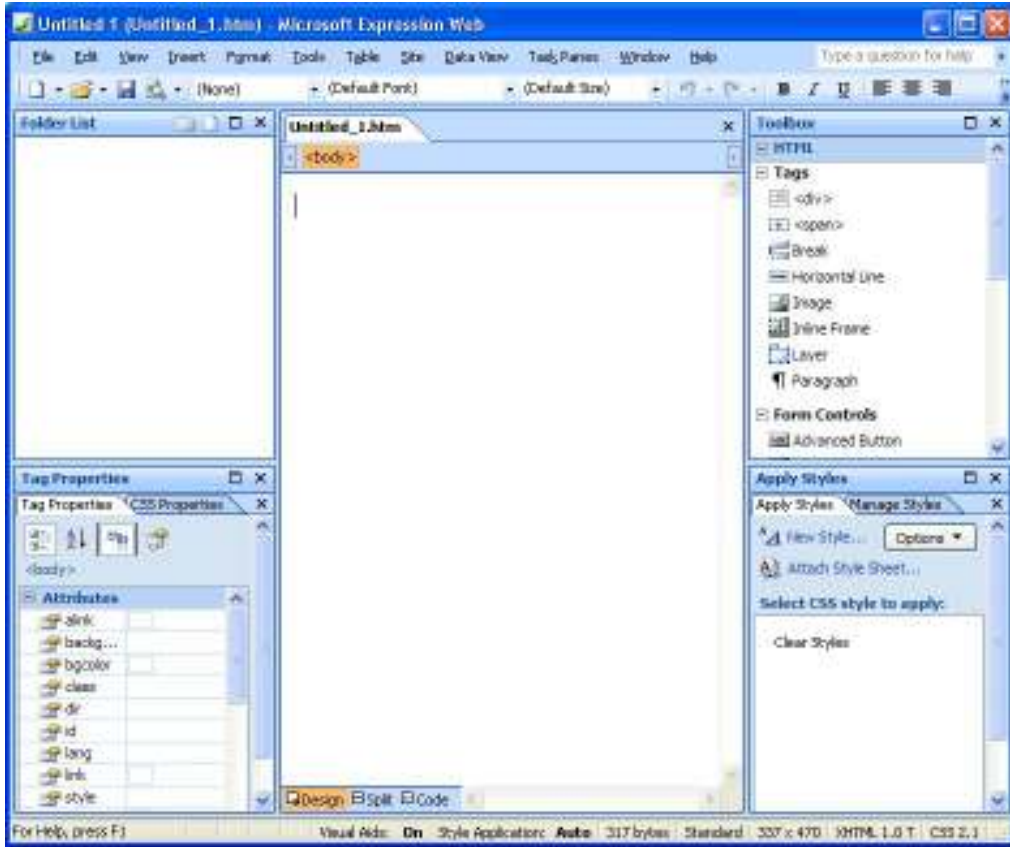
Untitled 1 (Untitled_1.htm) - Microsoft Expression Web

File Edit View Insert Format Tools Table Site Data View Task Panes Window Help

Type a question for help

(None) (Default Font) (Default Size)

B I U

Folder List

Untitled_1.htm

<body>

Toolbox

HTML

Tags

<div>

<span>

Break

Horizontal Line

Image

Inline Frame

Layer

Paragraph

Form Controls

Advanced Button

Tag Properties

Tag Properties CSS Properties

<body>

Attributes

alink

backg...

bgcolor

class

dir

id

lang

link

style

Design Split Code

Apply Styles

Apply Styles Manage Styles

New Style... Options

Attach Style Sheet...

Select CSS style to apply:

Clear Styles

For Help, press F1

Visual Aids: On Style Application: Auto 317 bytes Standard 337 x 470 XHTML 1.0 T CSS 2.1